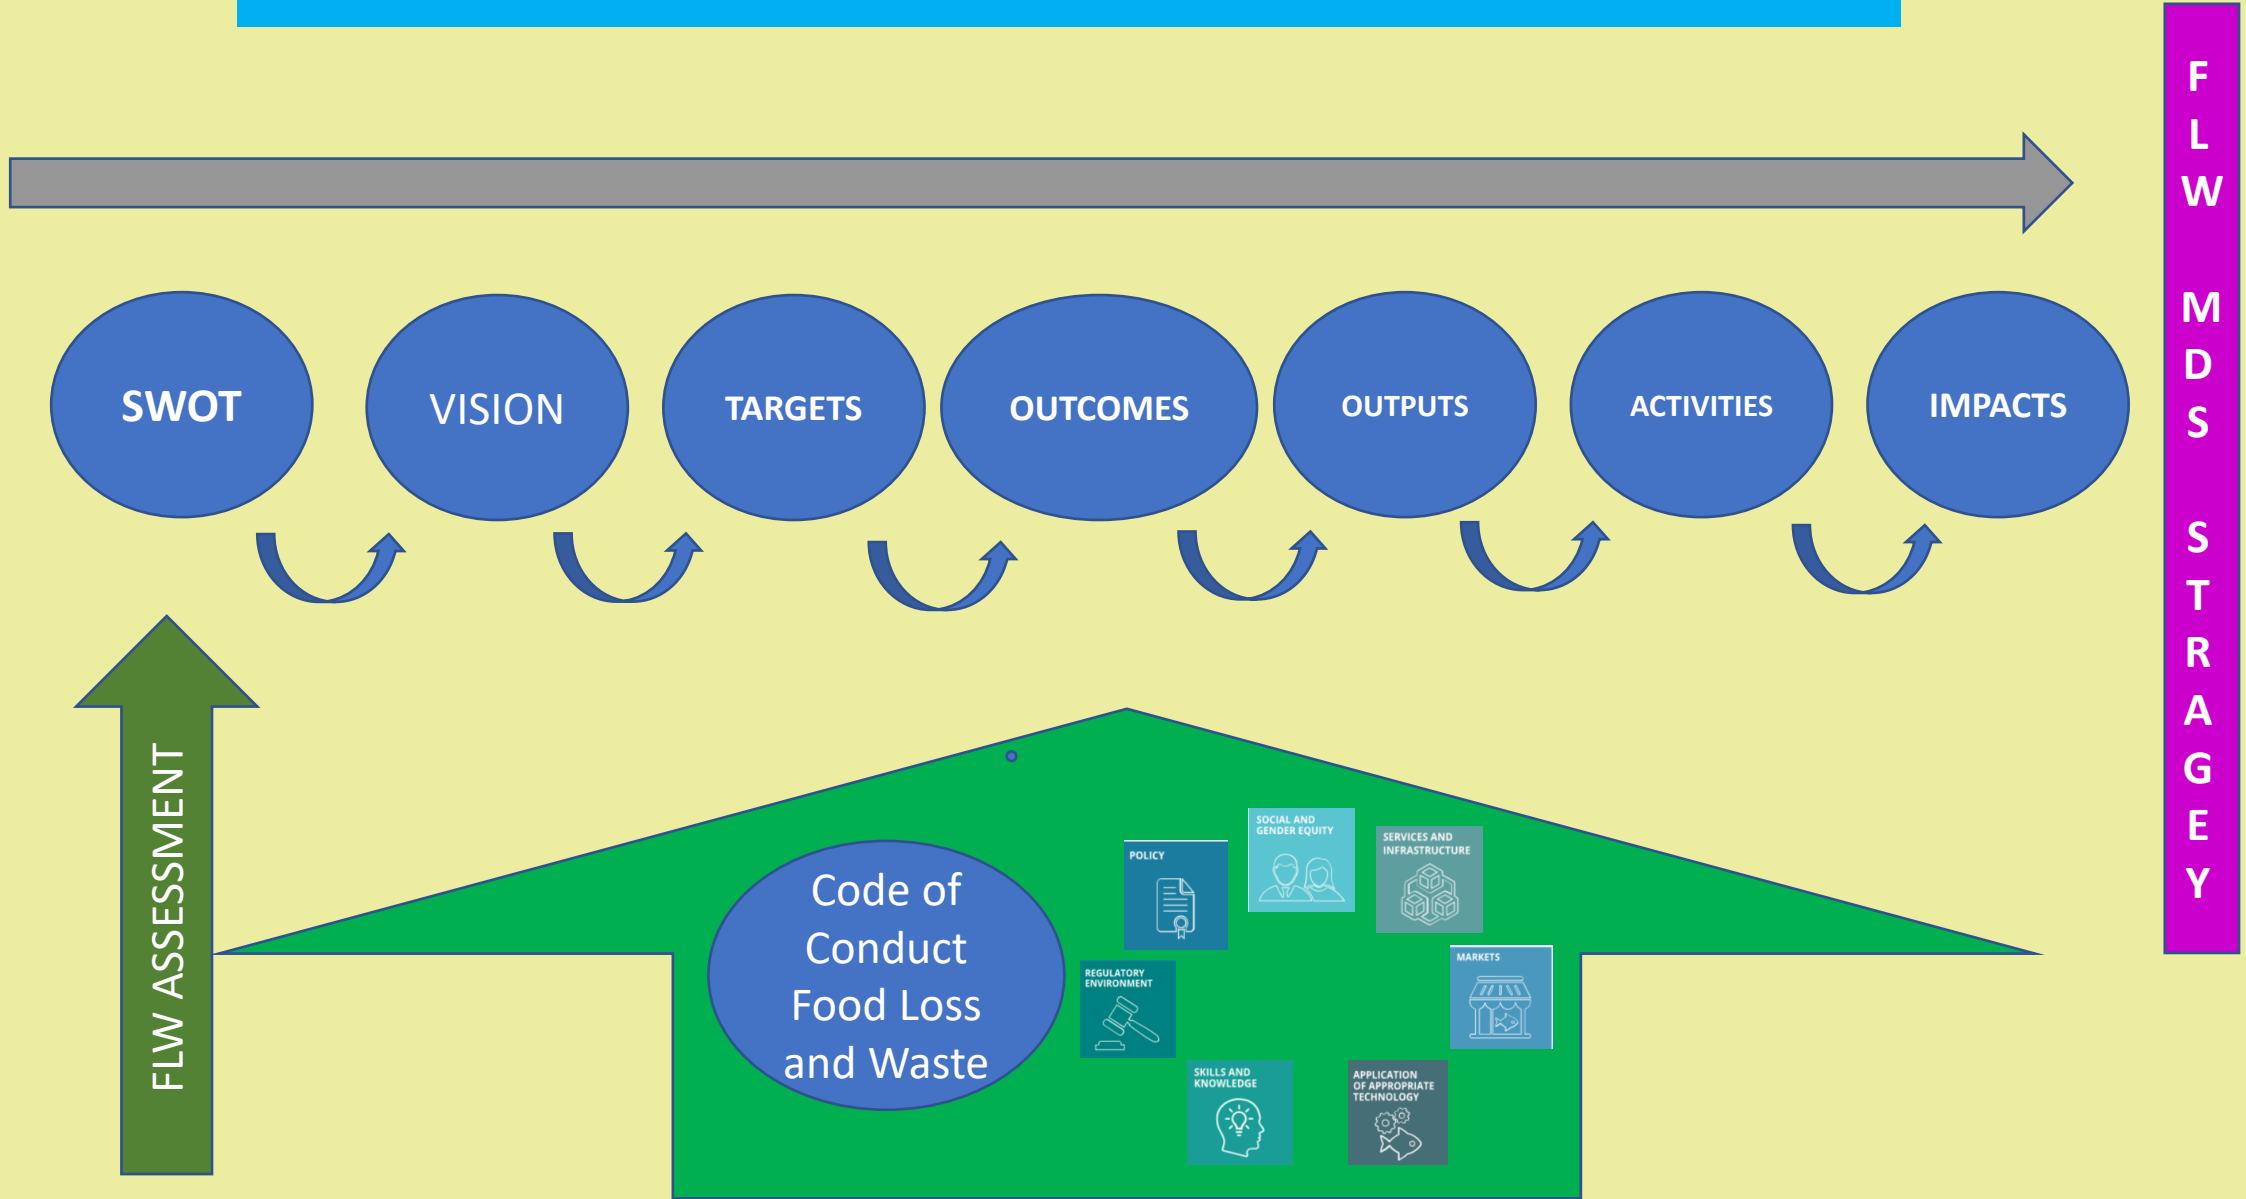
FLW MDS STRAGEY

SWOT

VISION

TARGETS

OUTCOMES

OUTPUTS

ACTIVITIES

IMPACTS

FLW ASSESSMENT

Code of Conduct Food Loss and Waste

POLICY

SOCIAL AND GENDER EQUITY

SERVICES AND INFRASTRUCTURE

REGULATORY ENVIRONMENT

MARKETS

SKILLS AND KNOWLEDGE

APPLICATION OF APPROPRIATE TECHNOLOGY